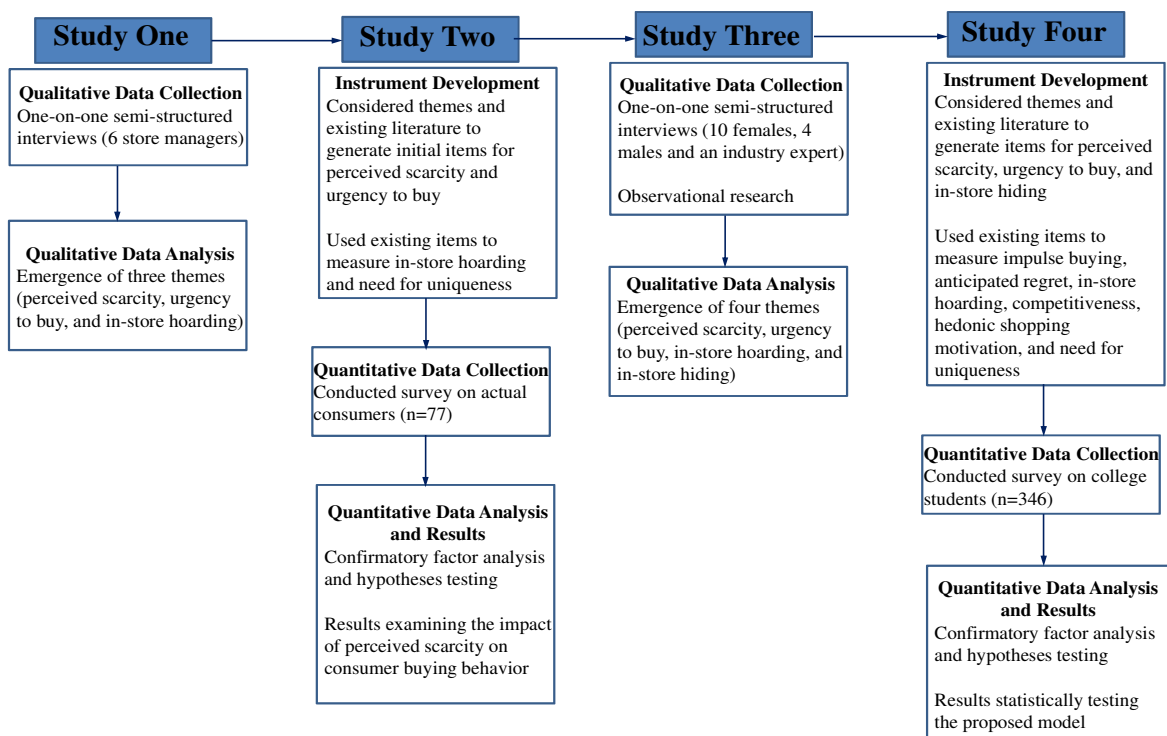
Study One

Qualitative Data Collection
One-on-one semi-structured interviews (6 store managers)

Qualitative Data Analysis
Emergence of three themes (perceived scarcity, urgency to buy, and in-store hoarding)

Study Two

Instrument Development
Considered themes and existing literature to generate initial items for perceived scarcity and urgency to buy

Used existing items to measure in-store hoarding and need for uniqueness

Quantitative Data Collection
Conducted survey on actual consumers (n=77)

Quantitative Data Analysis and Results
Confirmatory factor analysis and hypotheses testing

Results examining the impact of perceived scarcity on consumer buying behavior

Study Three

Qualitative Data Collection
One-on-one semi-structured interviews (10 females, 4 males and an industry expert)

Observational research

Qualitative Data Analysis
Emergence of four themes (perceived scarcity, urgency to buy, in-store hoarding, and in-store hiding)

Study Four

Instrument Development
Considered themes and existing literature to generate items for perceived scarcity, urgency to buy, and in-store hiding

Used existing items to measure impulse buying, anticipated regret, in-store hoarding, competitiveness, hedonic shopping motivation, and need for uniqueness

Quantitative Data Collection
Conducted survey on college students (n=346)

Quantitative Data Analysis and Results
Confirmatory factor analysis and hypotheses testing

Results statistically testing the proposed model